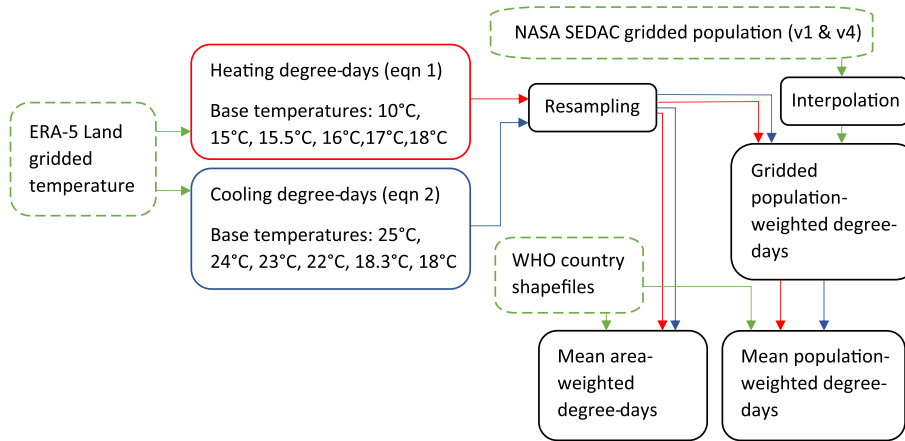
NASA SEDAC gridded population (v1 & v4)

ERA-5 Land gridded temperature

Heating degree-days (eqn 1)

Base temperatures: 10°C, 15°C, 15.5°C, 16°C,17°C,18°C

Cooling degree-days (eqn 2)

Base temperatures: 25°C, 24°C, 23°C, 22°C, 18.3°C, 18°C

Resampling

Interpolation

Gridded population-weighted degree-days

WHO country shapefiles

Mean area-weighted degree-days

Mean population-weighted degree-days